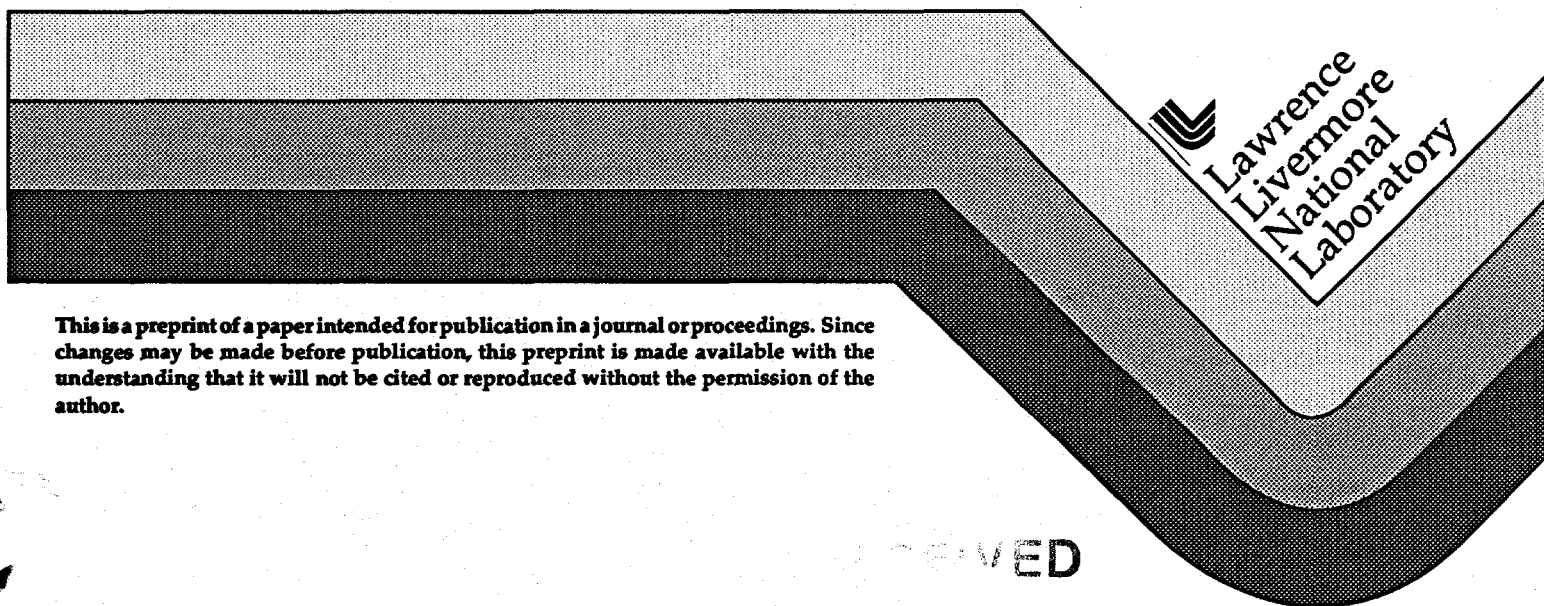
Lawrence Livermore National Laboratory

This is a preprint of a paper intended for publication in a journal or proceedings. Since changes may be made before publication, this preprint is made available with the understanding that it will not be cited or reproduced without the permission of the author.

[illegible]VED